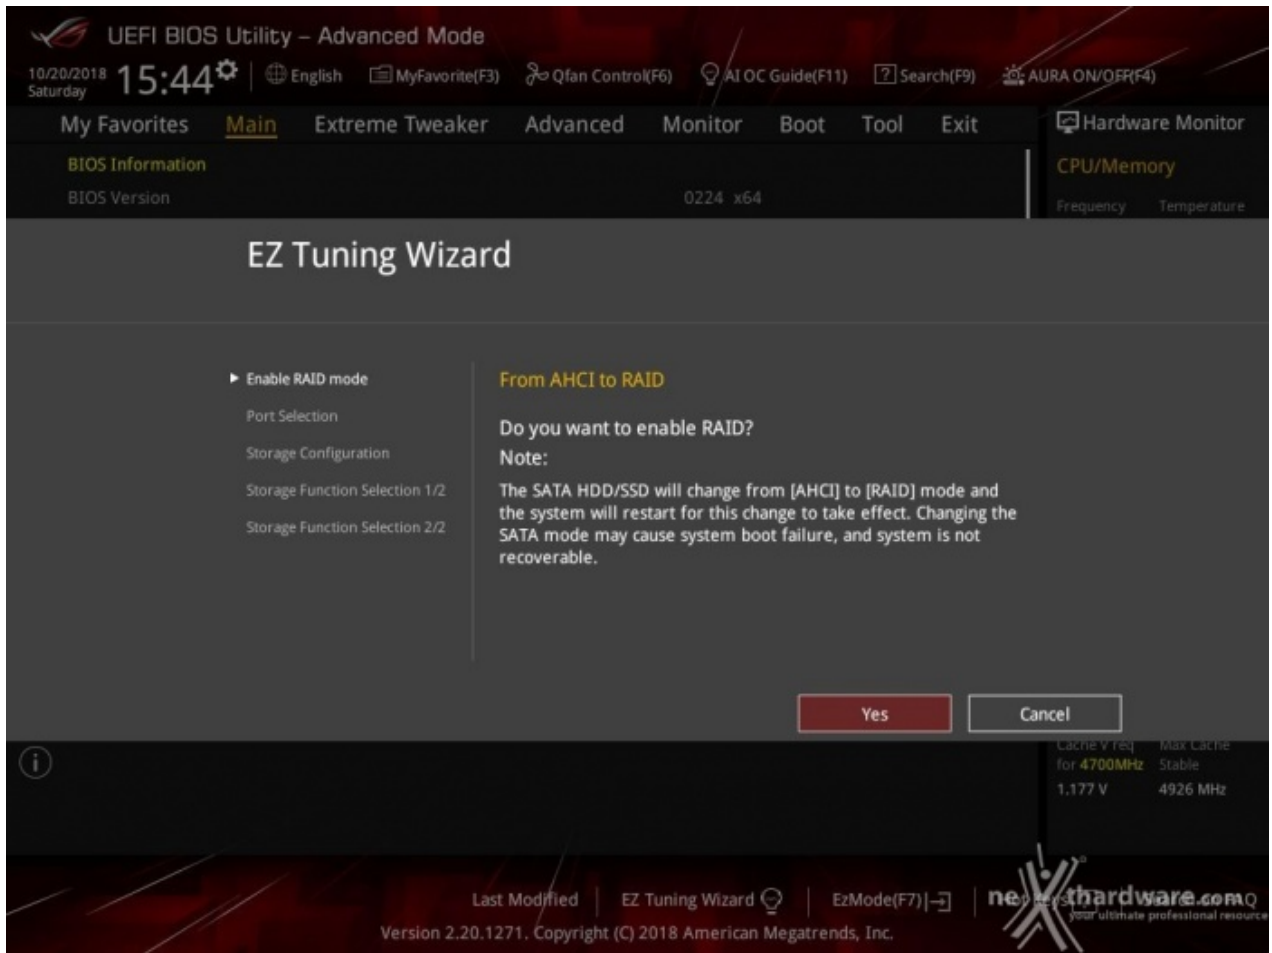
UEFI BIOS Utility – Advanced Mode

10/20/2018 Saturday 15:44

English | MyFavorite(F3) | Qfan Control(F6) | AI OC Guide(F11) | Search(F9) | AURA ON/OFF(F4)

My Favorites | Main | Extreme Tweaker | Advanced | Monitor | Boot | Tool | Exit

Hardware Monitor

BIOS Information

BIOS Version 0224 x64

CPU/Memory

Frequency Temperature

EZ Tuning Wizard

▶ Enable RAID mode

Port Selection

Storage Configuration

Storage Function Selection 1/2

Storage Function Selection 2/2

From AHCI to RAID

Do you want to enable RAID?

Note:

The SATA HDD/SSD will change from [AHCI] to [RAID] mode and the system will restart for this change to take effect. Changing the SATA mode may cause system boot failure, and system is not recoverable.

Yes

Cancel

Cache V req for 4700MHz | Max Cache Stable

1.177 V | 4926 MHz

Last Modified | EZ Tuning Wizard | EzMode(F7)| | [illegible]

nexthardware.com your ultimate professional resource

Version 2.20.1271. Copyright (C) 2018 American Megatrends, Inc.